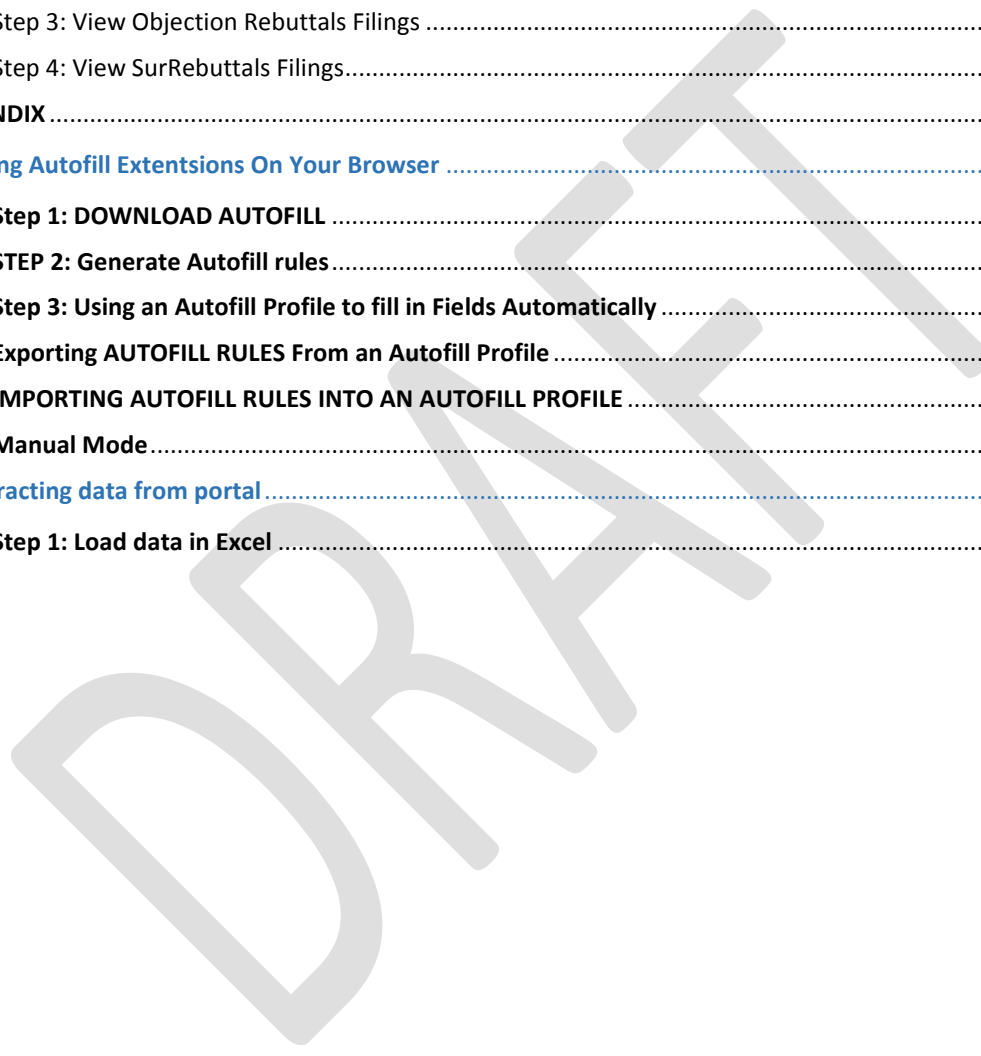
Step 3: View Objection Rebuttals Filings ....................................................................................................

Step 4: View SurRebuttals Filings..............................................................................................................

NDIX ..........................................................................................................................................................

ng Autofill Extentsions On Your Browser ..................................................................................................

Step 1: DOWNLOAD AUTOFILL ................................................................................................................

STEP 2: Generate Autofill rules..................................................................................................................

Step 3: Using an Autofill Profile to fill in Fields Automatically ...................................................................

Exporting AUTOFILL RULES From an Autofill Profile ................................................................................

MPORTING AUTOFILL RULES INTO AN AUTOFILL PROFILE ...................................................................

Manual Mode..............................................................................................................................................

racting data from portal..............................................................................................................................

Step 1: Load data in Excel ...........................................................................................................................

DRAFT